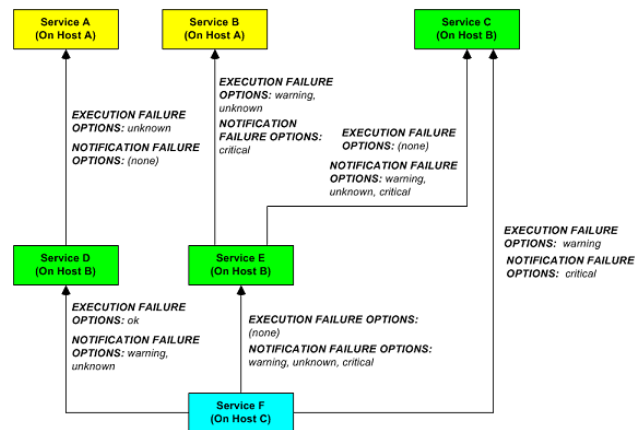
Service A
(On Host A)

Service B
(On Host A)

Service C
(On Host B)

EXECUTION FAILURE OPTIONS: unknown

NOTIFICATION FAILURE OPTIONS: (none)

EXECUTION FAILURE OPTIONS: warning, unknown

NOTIFICATION FAILURE OPTIONS: critical

EXECUTION FAILURE OPTIONS: (none)

NOTIFICATION FAILURE OPTIONS: warning, unknown, critical

EXECUTION FAILURE OPTIONS: warning

NOTIFICATION FAILURE OPTIONS: critical

Service D
(On Host B)

Service E
(On Host B)

EXECUTION FAILURE OPTIONS: ok

NOTIFICATION FAILURE OPTIONS: warning, unknown

EXECUTION FAILURE OPTIONS: (none)

NOTIFICATION FAILURE OPTIONS: warning, unknown, critical

Service F
(On Host C)